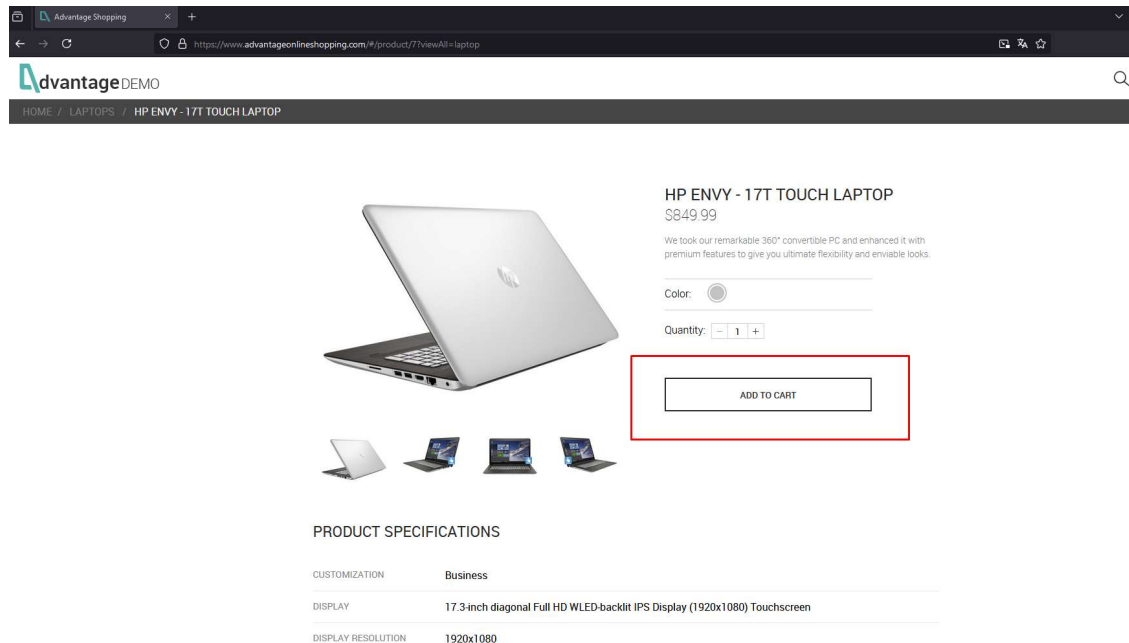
Advantage Shopping

https://www.advantageonlineshopping.com/#/product/7?viewAll=laptop

dvantage DEMO

HOME / LAPTOPS / HP ENVY - 17T TOUCH LAPTOP

HP ENVY - 17T TOUCH LAPTOP
$849.99

We took our remarkable 360° convertible PC and enhanced it with premium features to give you ultimate flexibility and enviable looks.

Color:

Quantity: – 1 +

ADD TO CART

PRODUCT SPECIFICATIONS

| CUSTOMIZATION | Business |
|---|---|
| DISPLAY | 17.3-inch diagonal Full HD WLED-backlit IPS Display (1920x1080) Touchscreen |
| DISPLAY RESOLUTION | 1920x1080 |